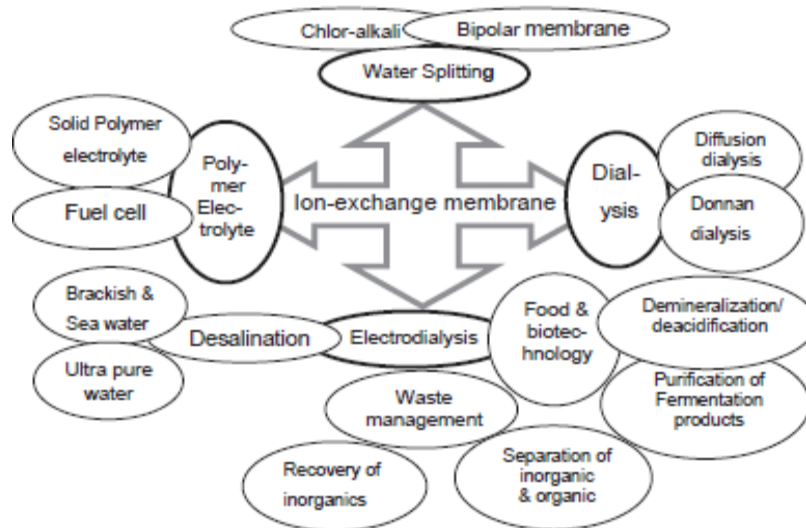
Chlor-alkali

Bipolar membrane

Water Splitting

Solid Polymer electrolyte

Poly-mer Elec-trolyte

Fuel cell

Ion-exchange membrane

Dial-ysis

Diffusion dialysis

Donnan dialysis

Brackish & Sea water

Desalination

Electrodialysis

Food & biotec-hnology

Demineralization/ deacidification

Ultra pure water

Purification of Fermentation products

Waste management

Recovery of inorganics

Separation of inorganic & organic